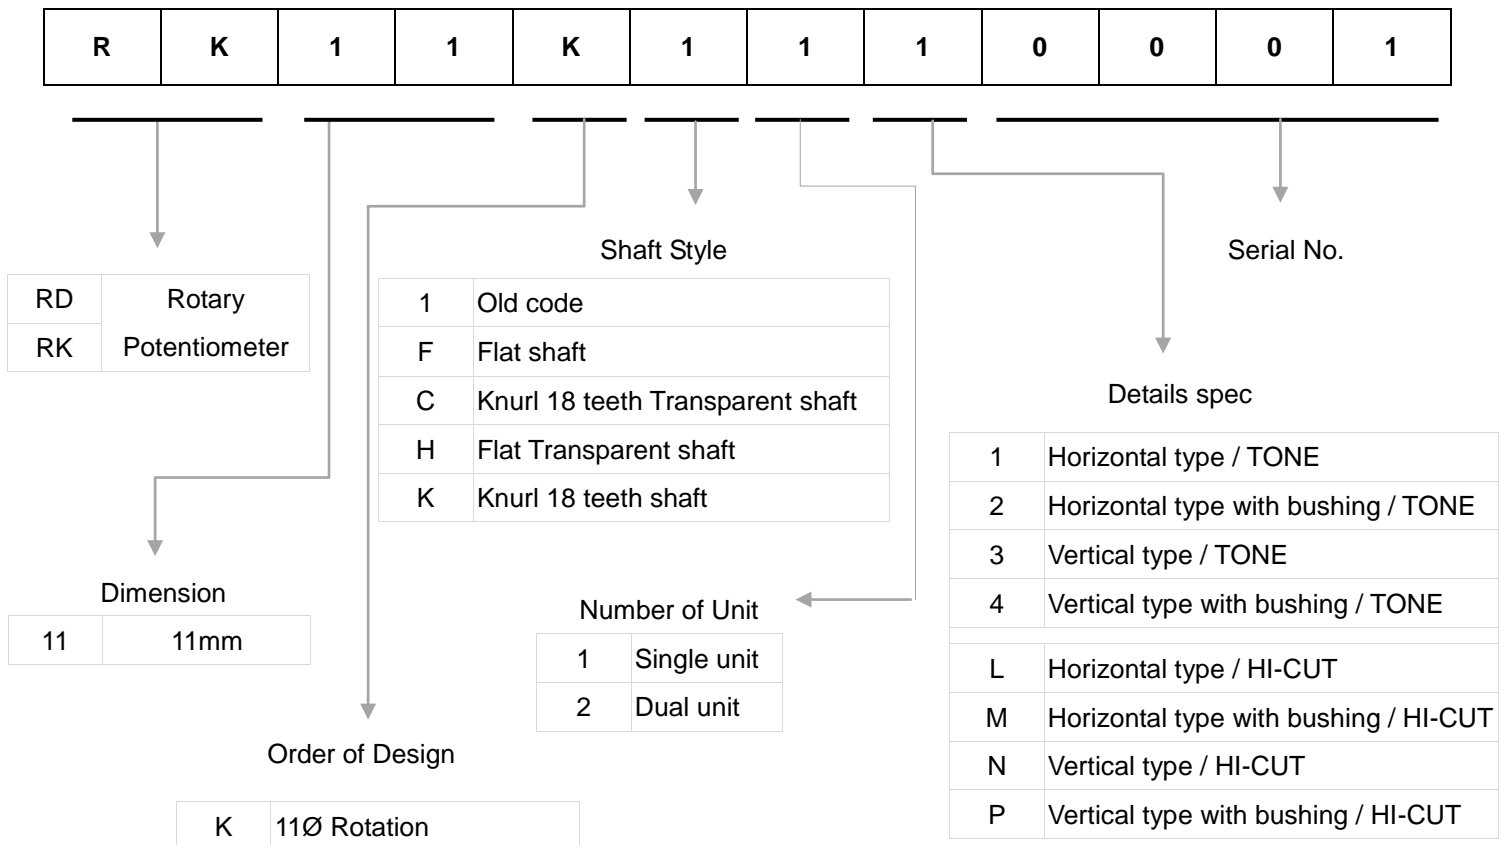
| R | K | 1 | 1 | K | 1 | 1 | 1 | 0 | 0 | 0 | 1 |
|---|---|---|---|---|---|---|---|---|---|---|---|

| RD | Rotary |
|---|---|
| RK | Potentiometer |

Shaft Style

| 1 | Old code |
|---|---|
| F | Flat shaft |
| C | Knurl 18 teeth Transparent shaft |
| H | Flat Transparent shaft |
| K | Knurl 18 teeth shaft |

Serial No.

Details spec

| 1 | Horizontal type / TONE |
|---|---|
| 2 | Horizontal type with bushing / TONE |
| 3 | Vertical type / TONE |
| 4 | Vertical type with bushing / TONE |
| L | Horizontal type / HI-CUT |
| M | Horizontal type with bushing / HI-CUT |
| N | Vertical type / HI-CUT |
| P | Vertical type with bushing / HI-CUT |

Dimension

| 11 | 11mm |
|---|---|

Number of Unit

| 1 | Single unit |
|---|---|
| 2 | Dual unit |

Order of Design

| K | 11Ø Rotation |
|---|---|